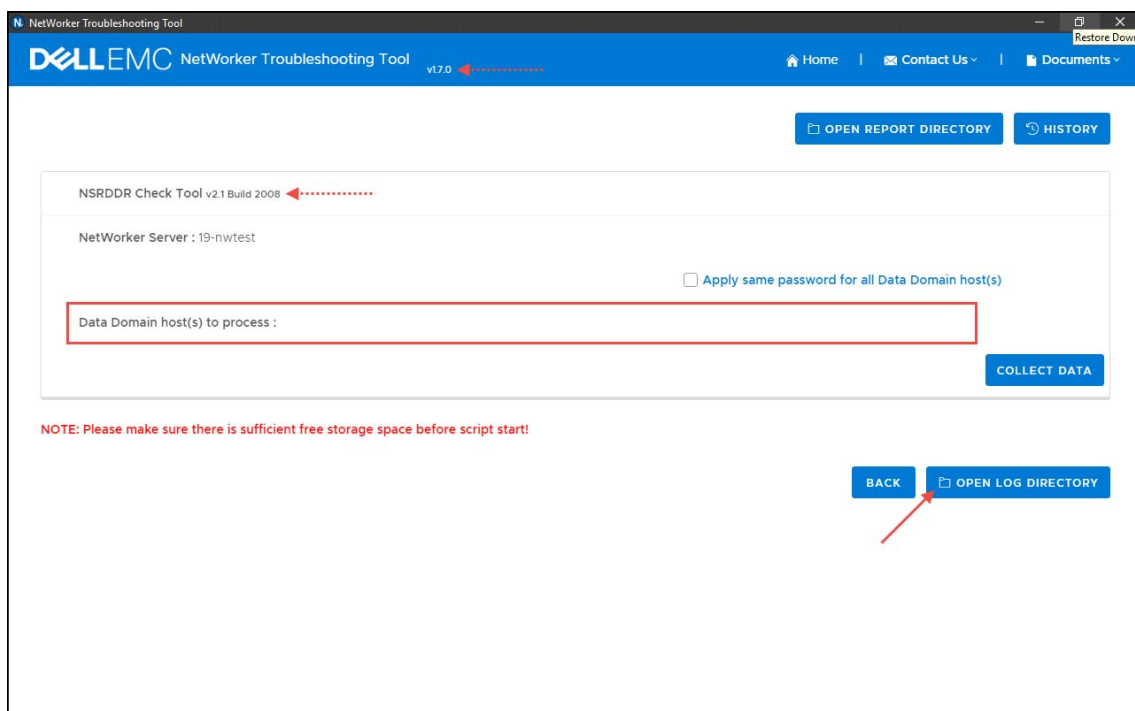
NetWorker Troubleshooting Tool

Restore Down

DELLEMC NetWorker Troubleshooting Tool v1.7.0

Home | Contact Us | Documents

OPEN REPORT DIRECTORY

HISTORY

NSRDDR Check Tool v2.1 Build 2008

NetWorker Server : 19-nwtest

Apply same password for all Data Domain host(s)

Data Domain host(s) to process :

COLLECT DATA

NOTE: Please make sure there is sufficient free storage space before script start!

BACK

OPEN LOG DIRECTORY